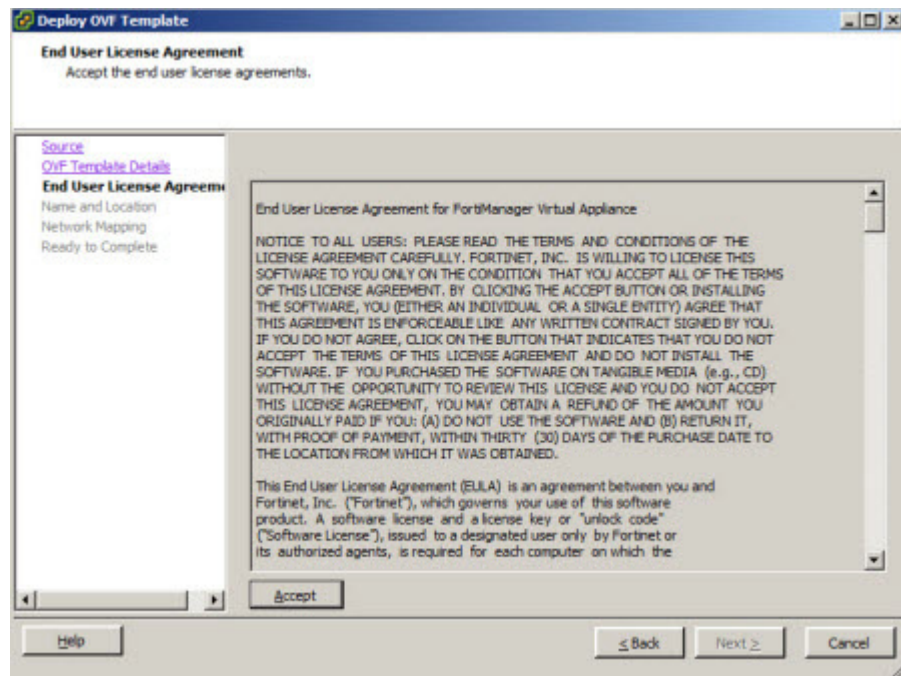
Deploy OVF Template

End User License Agreement
Accept the end user license agreements.

Source
OVF Template Details
End User License Agreem
Name and Location
Network Mapping
Ready to Complete

End User License Agreement for FortiManager Virtual Appliance

NOTICE TO ALL USERS: PLEASE READ THE TERMS AND CONDITIONS OF THE LICENSE AGREEMENT CAREFULLY. FORTINET, INC. IS WILLING TO LICENSE THIS SOFTWARE TO YOU ONLY ON THE CONDITION THAT YOU ACCEPT ALL OF THE TERMS OF THIS LICENSE AGREEMENT. BY CLICKING THE ACCEPT BUTTON OR INSTALLING THE SOFTWARE, YOU (EITHER AN INDIVIDUAL OR A SINGLE ENTITY) AGREE THAT THIS AGREEMENT IS ENFORCEABLE LIKE ANY WRITTEN CONTRACT SIGNED BY YOU. IF YOU DO NOT AGREE, CLICK ON THE BUTTON THAT INDICATES THAT YOU DO NOT ACCEPT THE TERMS OF THIS LICENSE AGREEMENT AND DO NOT INSTALL THE SOFTWARE. IF YOU PURCHASED THE SOFTWARE ON TANGIBLE MEDIA (e.g., CD) WITHOUT THE OPPORTUNITY TO REVIEW THIS LICENSE AND YOU DO NOT ACCEPT THIS LICENSE AGREEMENT, YOU MAY OBTAIN A REFUND OF THE AMOUNT YOU ORIGINALLY PAID IF YOU: (A) DO NOT USE THE SOFTWARE AND (B) RETURN IT, WITH PROOF OF PAYMENT, WITHIN THIRTY (30) DAYS OF THE PURCHASE DATE TO THE LOCATION FROM WHICH IT WAS OBTAINED.

This End User License Agreement (EULA) is an agreement between you and Fortinet, Inc. ("Fortinet"), which governs your use of this software product. A software license and a license key or "unlock code" ("Software License"), issued to a designated user only by Fortinet or its authorized agents, is required for each computer on which the

Accept

Help
< Back
Next >
Cancel